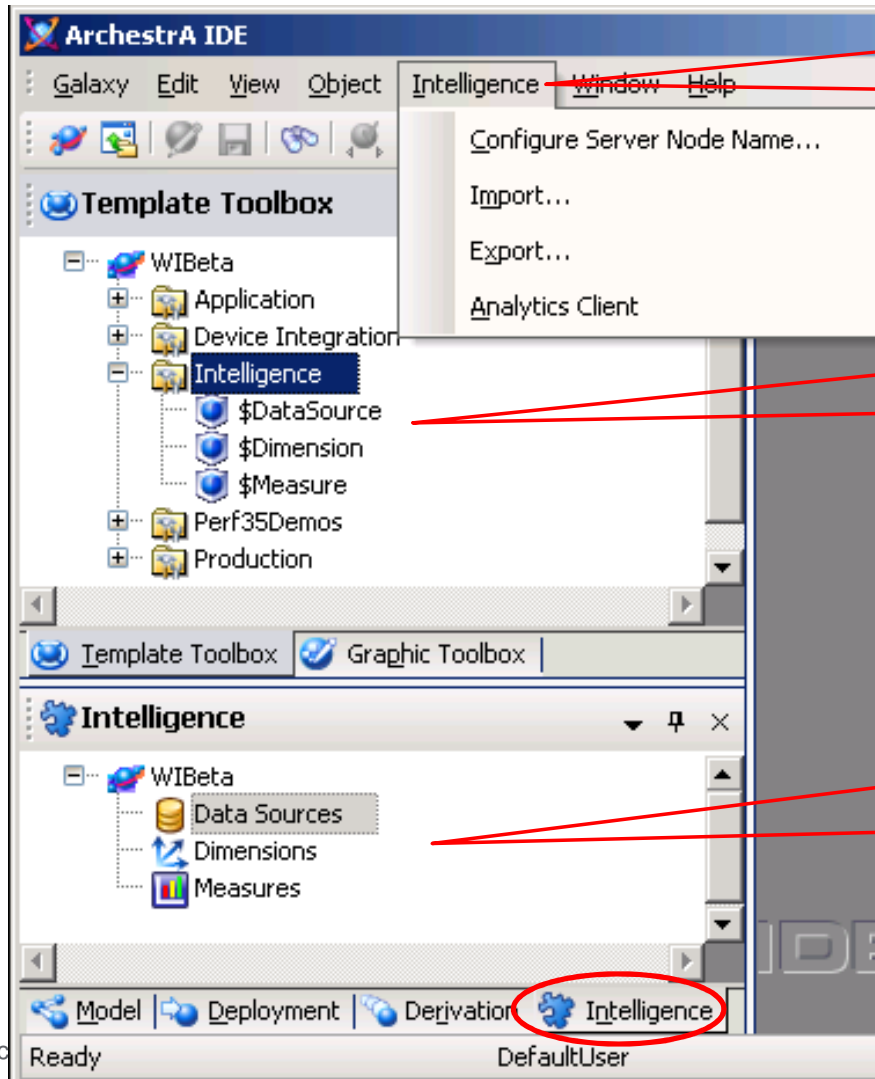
ArchestrA IDE

Galaxy Edit View Object Intelligence Window Help

Configure Server Node Name...
Import...
Export...
Analytics Client

Template Toolbox

WIBeta
Application
Device Integration
Intelligence
$DataSource
$Dimension
$Measure
Perf35Demos
Production

Template Toolbox Graphic Toolbox

Intelligence

WIBeta
Data Sources
Dimensions
Measures

Model Deployment Derivation Intelligence

Ready DefaultUser